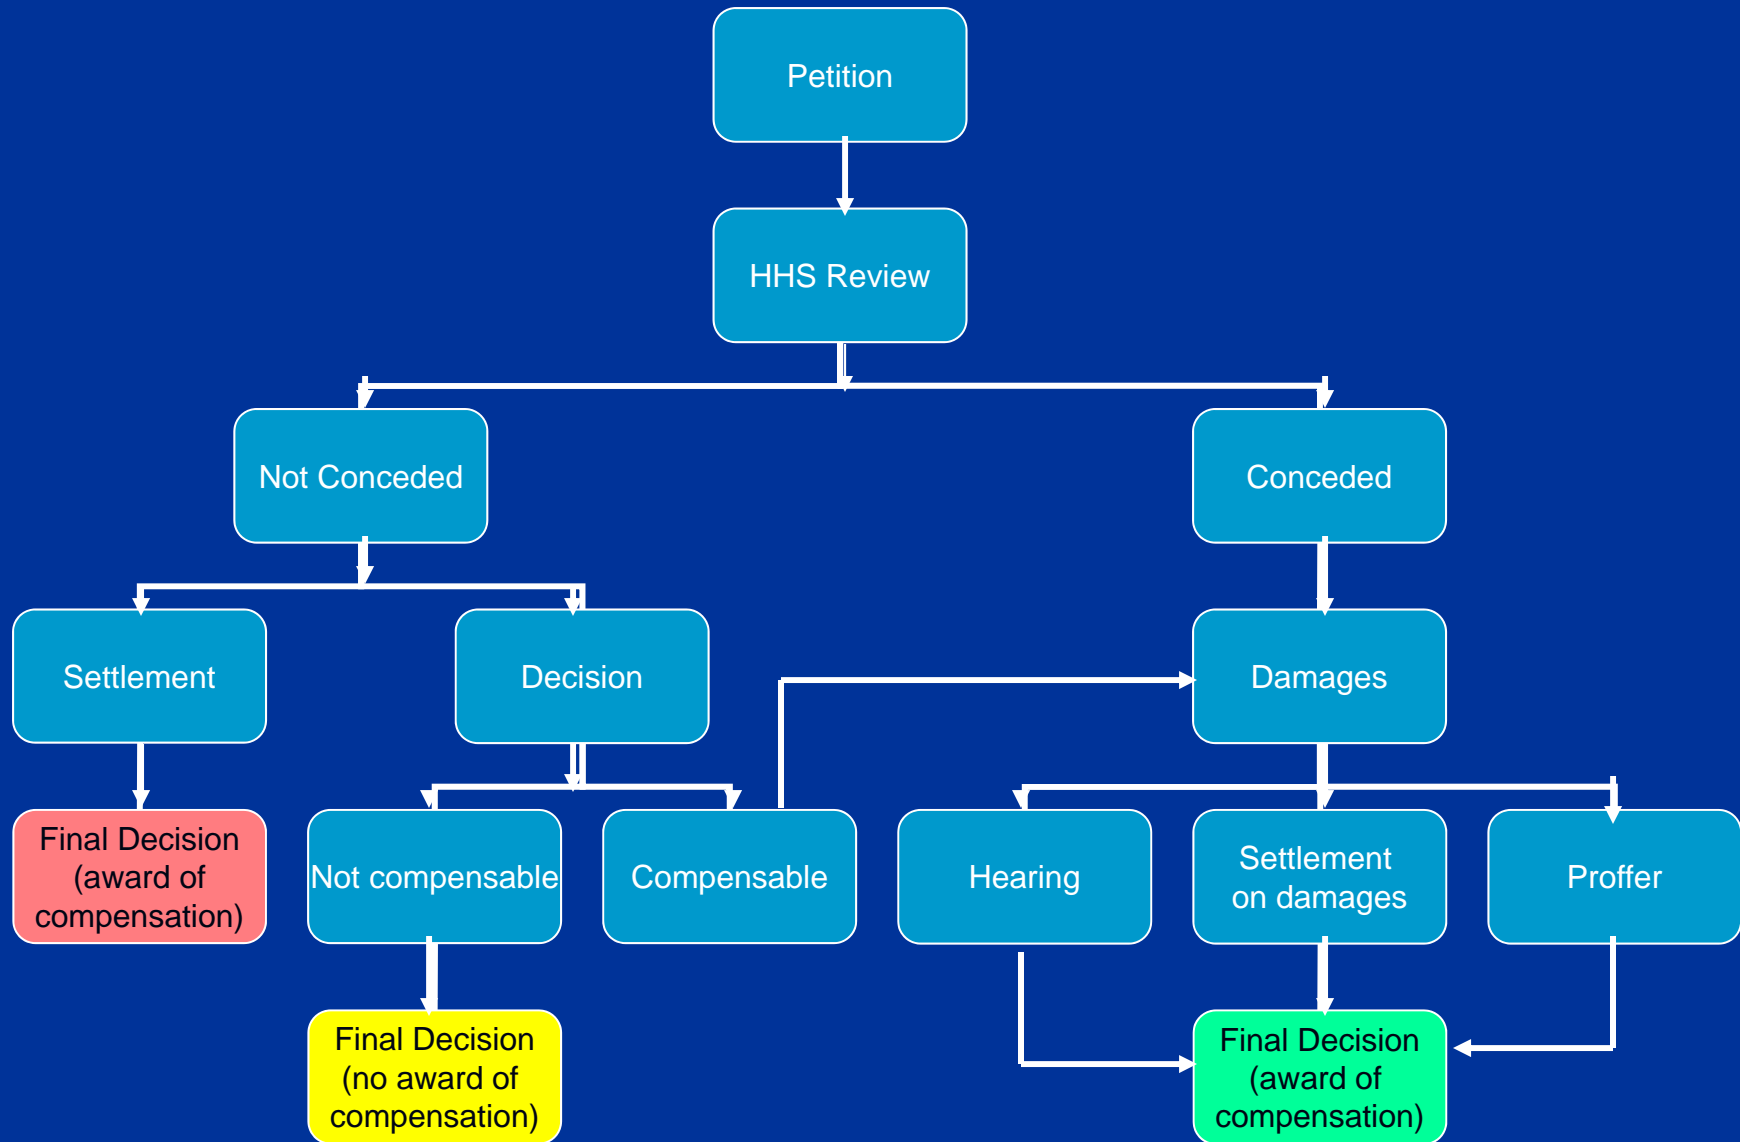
Petition

HHS Review

Not Conceded

Conceded

Settlement

Decision

Damages

Final Decision (award of compensation)

Not compensable

Compensable

Hearing

Settlement on damages

Proffer

Final Decision (no award of compensation)

Final Decision (award of compensation)